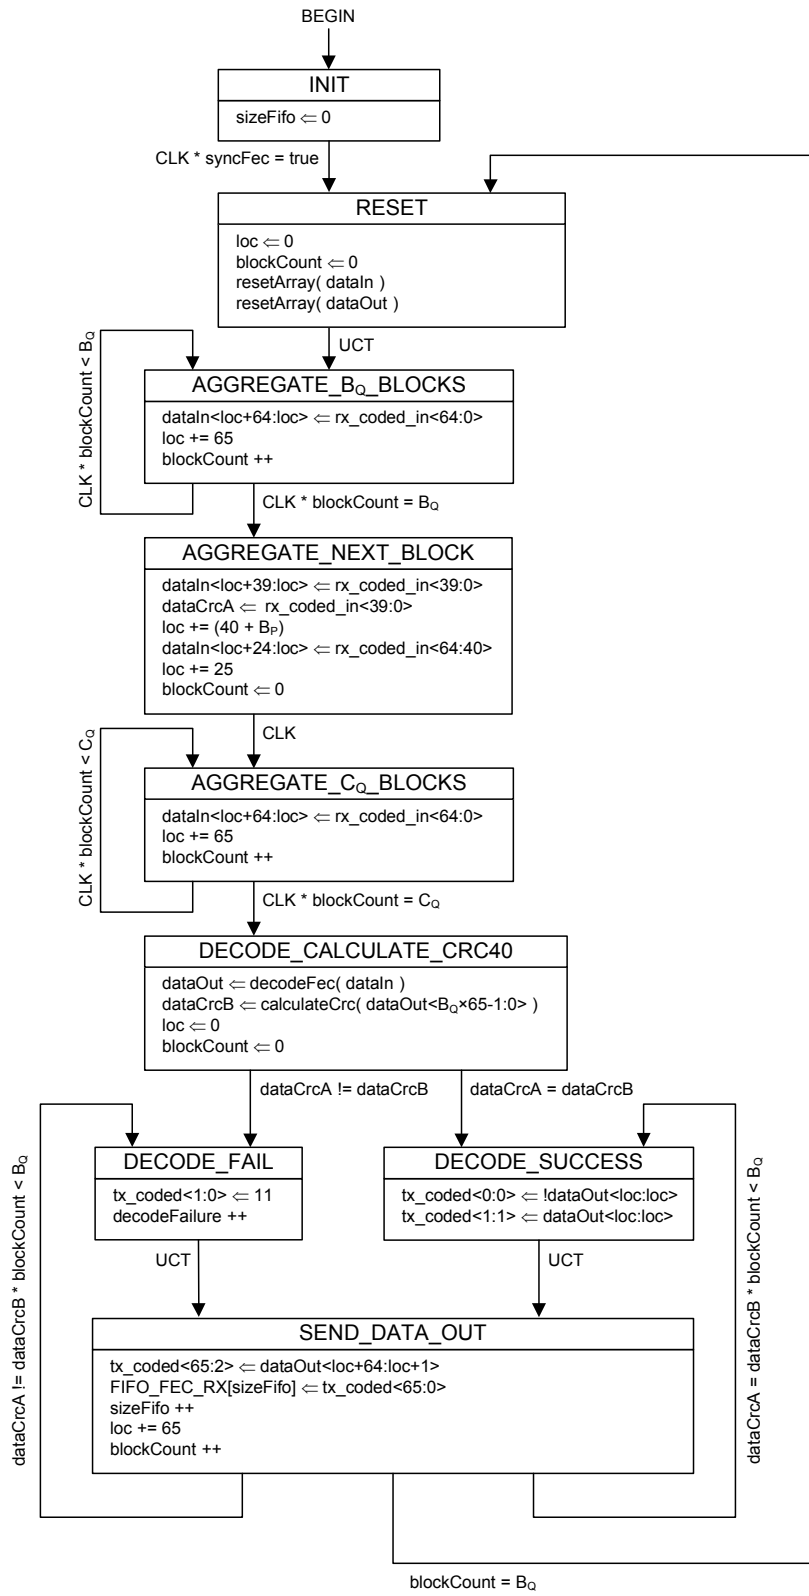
BEGIN

INIT

sizeFifo $\Leftarrow$ 0

CLK * syncFec = true

RESET

loc $\Leftarrow$ 0
blockCount $\Leftarrow$ 0
resetArray( dataIn )
resetArray( dataOut )

UCT

CLK * blockCount < $B_Q$

AGGREGATE_$B_Q$_BLOCKS

dataIn<loc+64:loc> $\Leftarrow$ rx_coded_in<64:0>
loc += 65
blockCount ++

CLK * blockCount = $B_Q$

AGGREGATE_NEXT_BLOCK

dataIn<loc+39:loc> $\Leftarrow$ rx_coded_in<39:0>
dataCrcA $\Leftarrow$ rx_coded_in<39:0>
loc += (40 + $B_P$)
dataIn<loc+24:loc> $\Leftarrow$ rx_coded_in<64:40>
loc += 25
blockCount $\Leftarrow$ 0

CLK

CLK * blockCount < $C_Q$

AGGREGATE_$C_Q$_BLOCKS

dataIn<loc+64:loc> $\Leftarrow$ rx_coded_in<64:0>
loc += 65
blockCount ++

CLK * blockCount = $C_Q$

DECODE_CALCULATE_CRC40

dataOut $\Leftarrow$ decodeFec( dataIn )
dataCrcB $\Leftarrow$ calculateCrc( dataOut<$B_Q$×65-1:0> )
loc $\Leftarrow$ 0
blockCount $\Leftarrow$ 0

dataCrcA != dataCrcB

dataCrcA = dataCrcB

dataCrcA != dataCrcB * blockCount < $B_Q$

DECODE_FAIL

tx_coded<1:0> $\Leftarrow$ 11
decodeFailure ++

DECODE_SUCCESS

tx_coded<0:0> $\Leftarrow$ !dataOut<loc:loc>
tx_coded<1:1> $\Leftarrow$ dataOut<loc:loc>

dataCrcA = dataCrcB * blockCount < $B_Q$

UCT

UCT

SEND_DATA_OUT

tx_coded<65:2> $\Leftarrow$ dataOut<loc+64:loc+1>
FIFO_FEC_RX[sizeFifo] $\Leftarrow$ tx_coded<65:0>
sizeFifo ++
loc += 65
blockCount ++

blockCount = $B_Q$